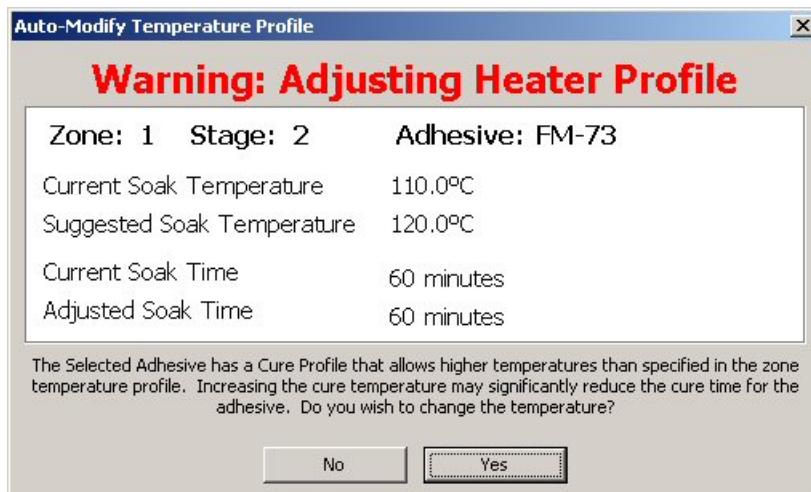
Auto-Modify Temperature Profile

×

Warning: Adjusting Heater Profile

Zone: 1 Stage: 2 Adhesive: FM-73

Current Soak Temperature 110.0ºC

Suggested Soak Temperature 120.0ºC

Current Soak Time 60 minutes

Adjusted Soak Time 60 minutes

The Selected Adhesive has a Cure Profile that allows higher temperatures than specified in the zone temperature profile. Increasing the cure temperature may significantly reduce the cure time for the adhesive. Do you wish to change the temperature?

No

Yes